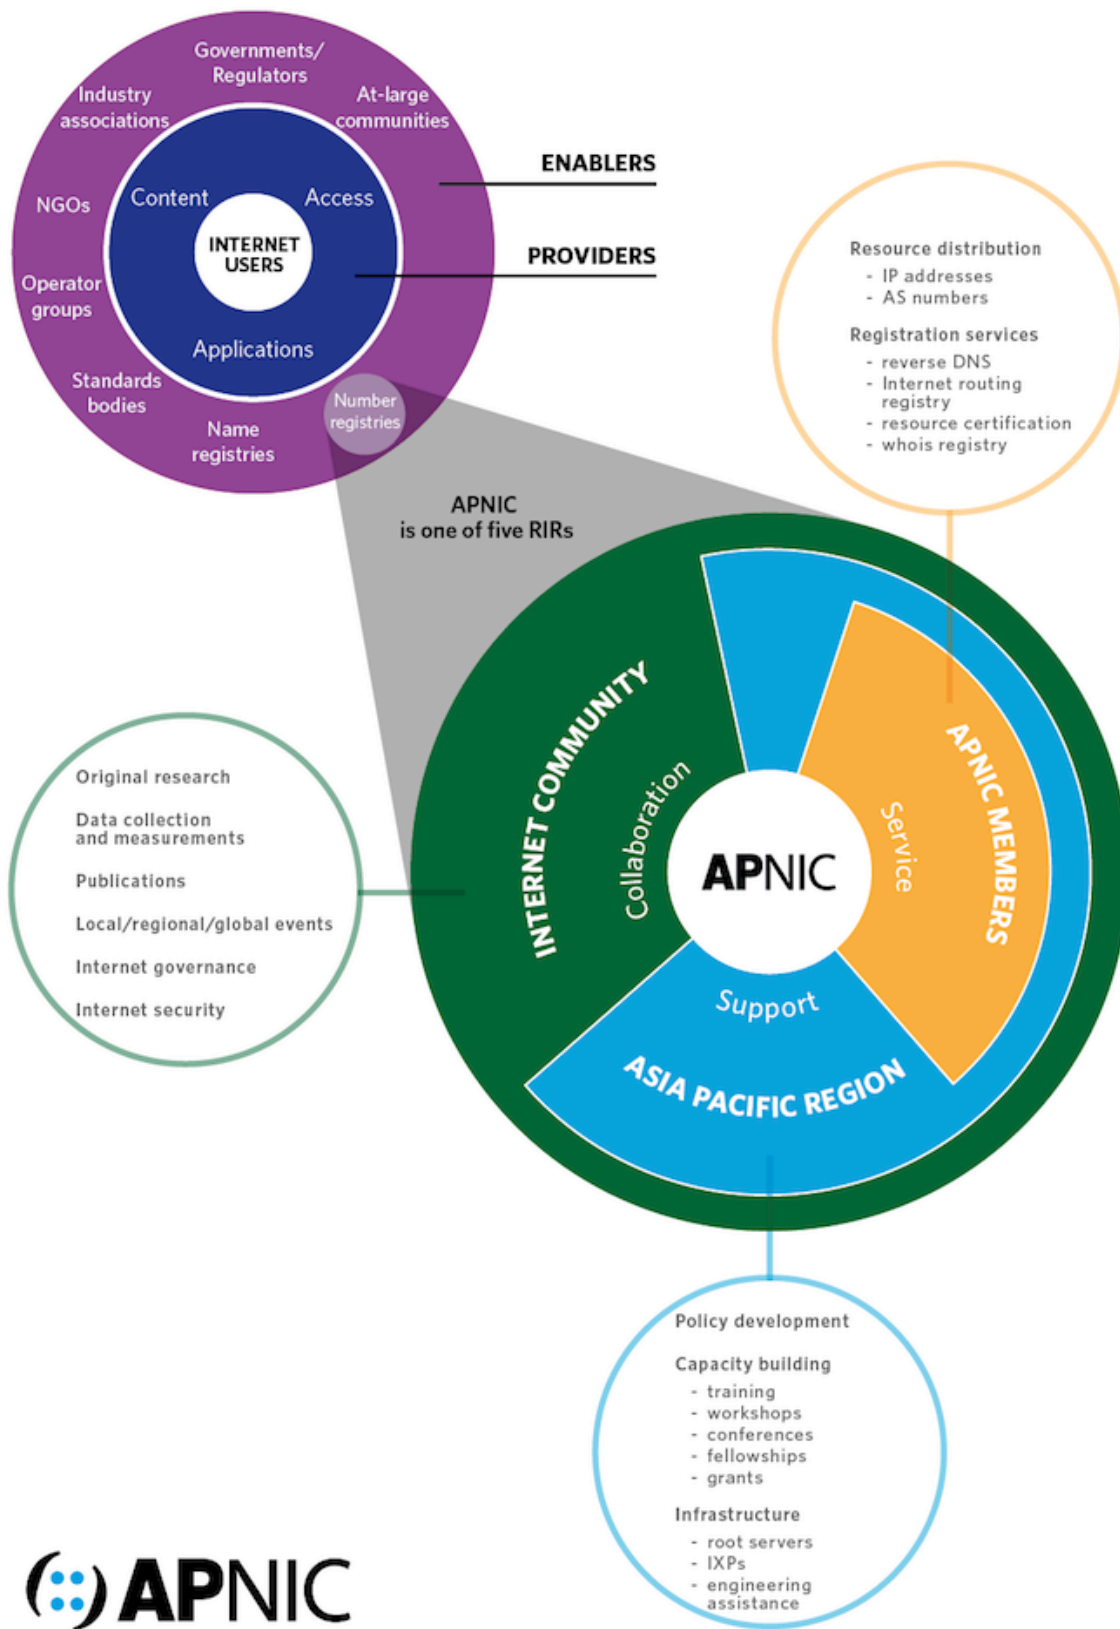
Governments/ Regulators

Industry associations

At-large communities

NGOs

Operator groups

Standards bodies

Name registries

Number registries

Content

Access

INTERNET USERS

Applications

ENABLERS

PROVIDERS

Resource distribution
- IP addresses
- AS numbers

Registration services
- reverse DNS
- Internet routing registry
- resource certification
- whois registry

APNIC is one of five RIRs

INTERNET COMMUNITY

Collaboration

APNIC

Service

APNIC MEMBERS

Support

ASIA PACIFIC REGION

Original research

Data collection and measurements

Publications

Local/regional/global events

Internet governance

Internet security

Policy development

Capacity building
- training
- workshops
- conferences
- fellowships
- grants

Infrastructure
- root servers
- IXPs
- engineering assistance

APNIC